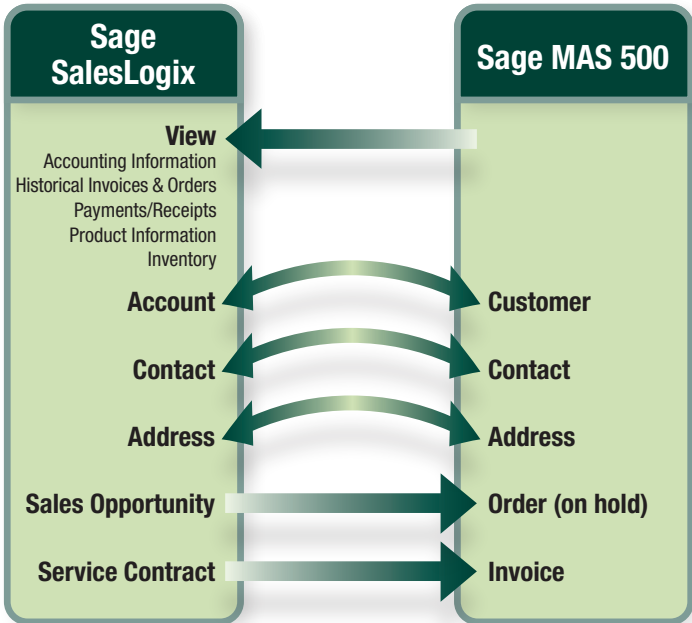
Sage SalesLogix

View
Accounting Information
Historical Invoices & Orders
Payments/Receipts
Product Information
Inventory

Account

Contact

Address

Sales Opportunity

Service Contract

Sage MAS 500

Customer

Contact

Address

Order (on hold)

Invoice